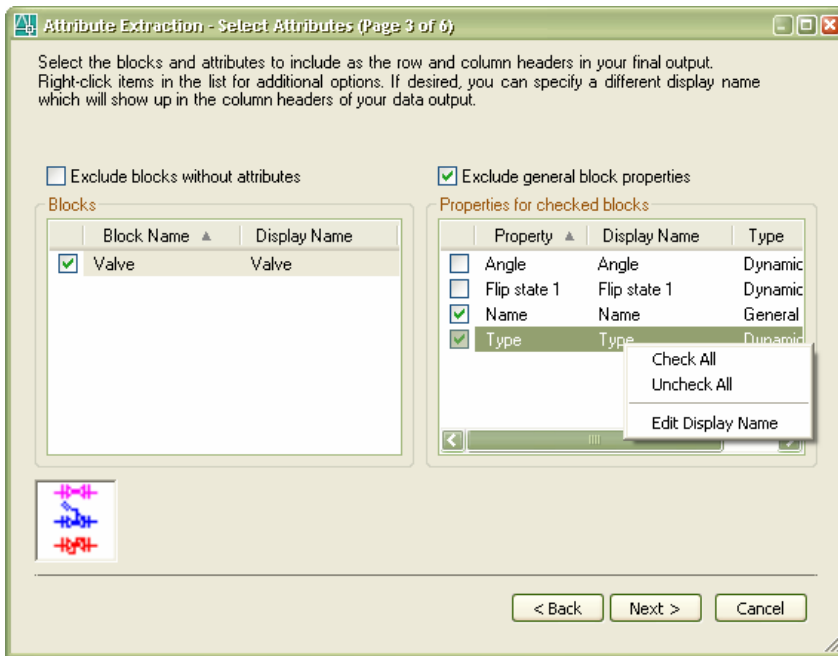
Attribute Extraction - Select Attributes (Page 3 of 6)

Select the blocks and attributes to include as the row and column headers in your final output. Right-click items in the list for additional options. If desired, you can specify a different display name which will show up in the column headers of your data output.

Exclude blocks without attributes

Exclude general block properties

Blocks

| Block Name | Display Name |
|---|---|
| Valve | Valve |

Properties for checked blocks

| Property | Display Name | Type |
|---|---|---|
| Angle | Angle | Dynamic |
| Flip state 1 | Flip state 1 | Dynamic |
| Name | Name | General |
| Type | Type | Dynamic |

Check All
Uncheck All
Edit Display Name

< Back   Next >   Cancel